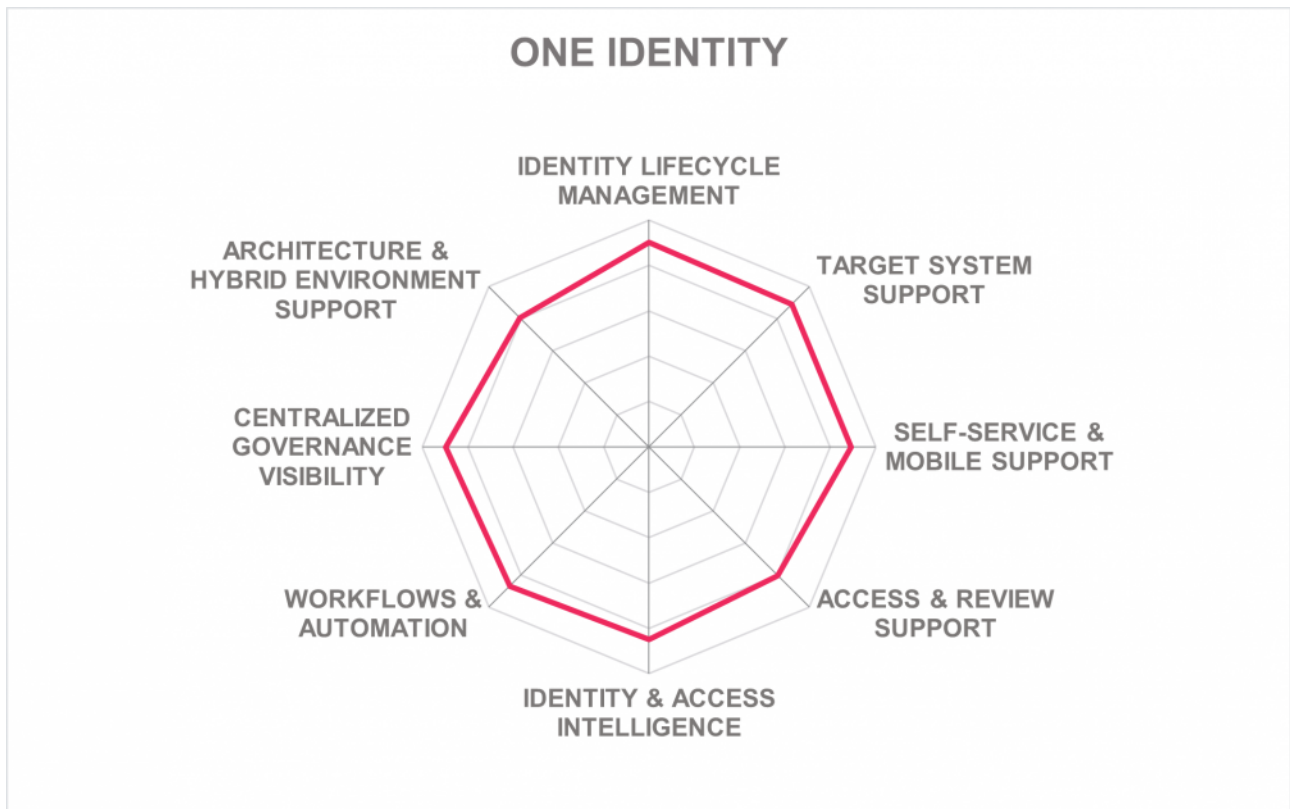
ONE IDENTITY

IDENTITY LIFECYCLE MANAGEMENT

TARGET SYSTEM SUPPORT

SELF-SERVICE & MOBILE SUPPORT

ACCESS & REVIEW SUPPORT

IDENTITY & ACCESS INTELLIGENCE

WORKFLOWS & AUTOMATION

CENTRALIZED GOVERNANCE VISIBILITY

ARCHITECTURE & HYBRID ENVIRONMENT SUPPORT